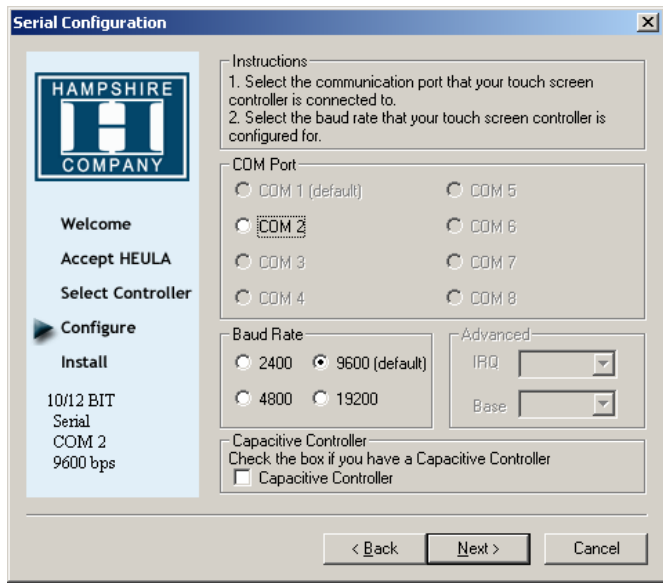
Serial Configuration

HAMPSHIRE
H
COMPANY

Welcome
Accept HEULA
Select Controller
Configure
Install

10/12 BIT
Serial
COM 2
9600 bps

Instructions
1. Select the communication port that your touch screen controller is connected to.
2. Select the baud rate that your touch screen controller is configured for.

COM Port
COM 1 (default)
COM 5
COM 2
COM 6
COM 3
COM 7
COM 4
COM 8

Baud Rate
2400
9600 (default)
4800
19200

Advanced
IRQ
Base

Capacitive Controller
Check the box if you have a Capacitive Controller
Capacitive Controller

< Back
Next >
Cancel